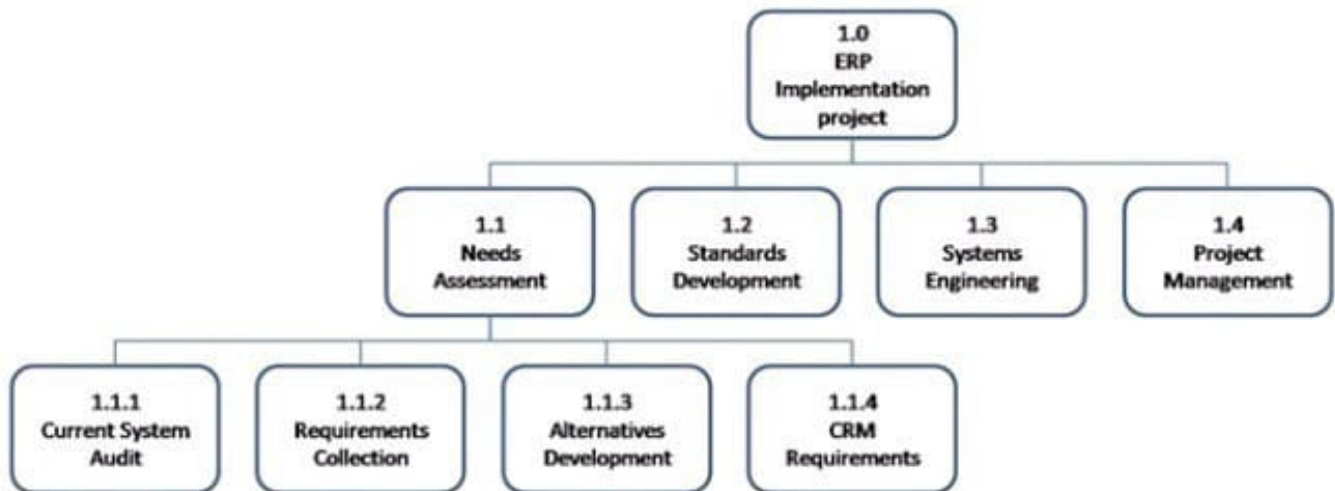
1.0
ERP
Implementation
project

1.1
Needs
Assessment

1.2
Standards
Development

1.3
Systems
Engineering

1.4
Project
Management

1.1.1
Current System
Audit

1.1.2
Requirements
Collection

1.1.3
Alternatives
Development

1.1.4
CRM
Requirements